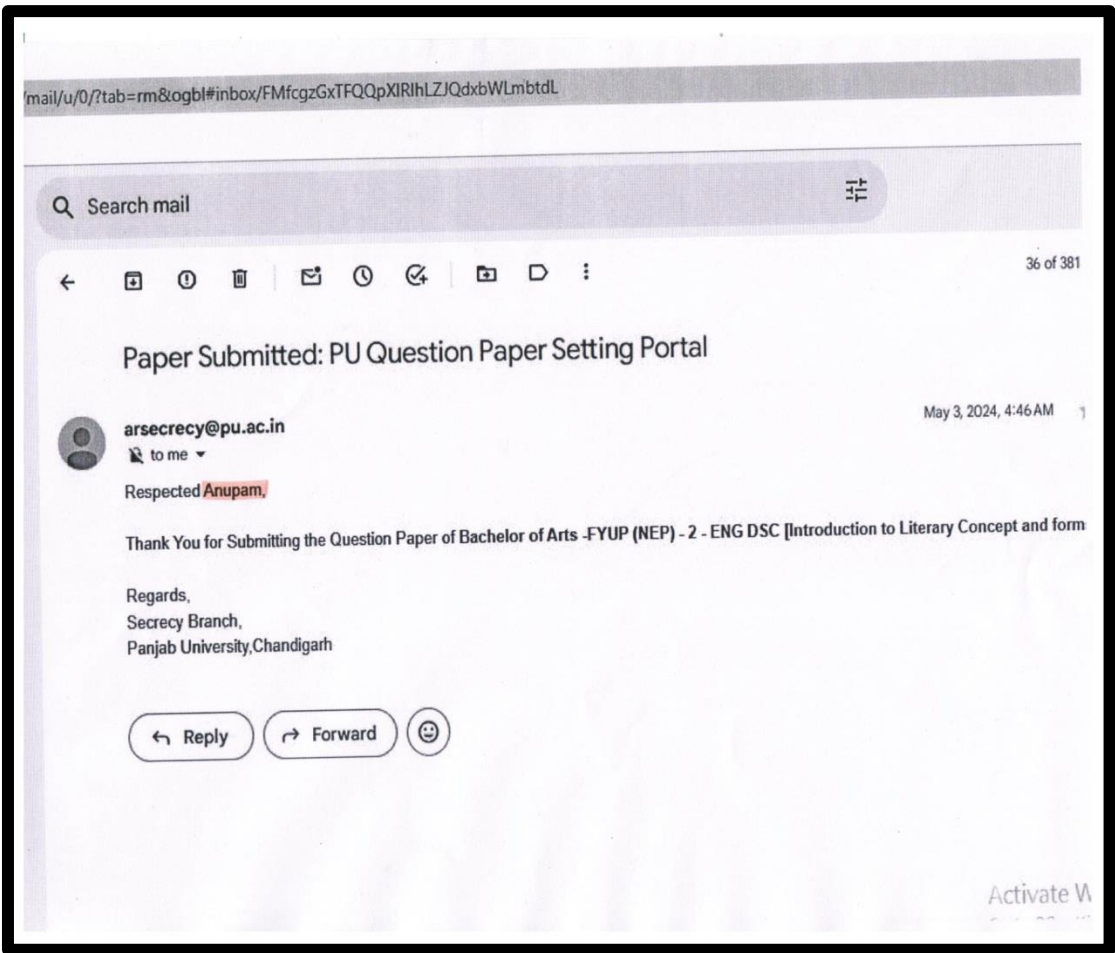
/mail/u/0/?tab=rm&ogbl#inbox/FMfcgzGxTFQQpXlRlhLZJQdxbWLmbtdL

Search mail

36 of 381

Paper Submitted: PU Question Paper Setting Portal

arsecrecy@pu.ac.in
to me

May 3, 2024, 4:46 AM

Respected Anupam,

Thank You for Submitting the Question Paper of Bachelor of Arts -FYUP (NEP) - 2 - ENG DSC [Introduction to Literary Concept and form

Regards,
Secrecy Branch,
Panjab University,Chandigarh

Reply

Forward

Activate W